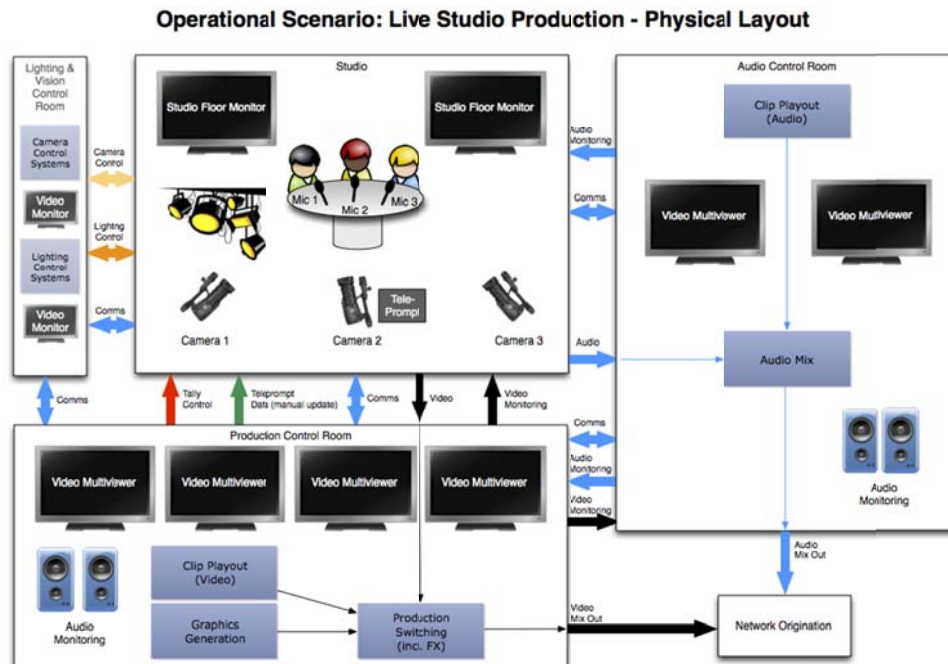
Operational Scenario: Live Studio Production - Physical Layout

Lighting & Vision Control Room

Camera Control Systems

Video Monitor

Lighting Control Systems

Video Monitor

Camera Control

Lighting Control

Comms

Studio

Studio Floor Monitor

Studio Floor Monitor

Mic 1

Mic 2

Mic 3

Camera 1

Camera 2

Tele-Prompt

Camera 3

Audio Control Room

Clip Playout (Audio)

Audio Monitoring

Comms

Video Multiviewer

Video Multiviewer

Audio

Audio Mix

Comms

Tally Control

Teleprompt Data (manual update)

Comms

Video

Video Monitoring

Comms

Audio Monitoring

Video Monitoring

Audio Monitoring

Production Control Room

Video Multiviewer

Video Multiviewer

Video Multiviewer

Video Multiviewer

Audio Monitoring

Clip Playout (Video)

Graphics Generation

Production Switching (incl. FX)

Video Mix Out

Audio Mix Out

Network Origination